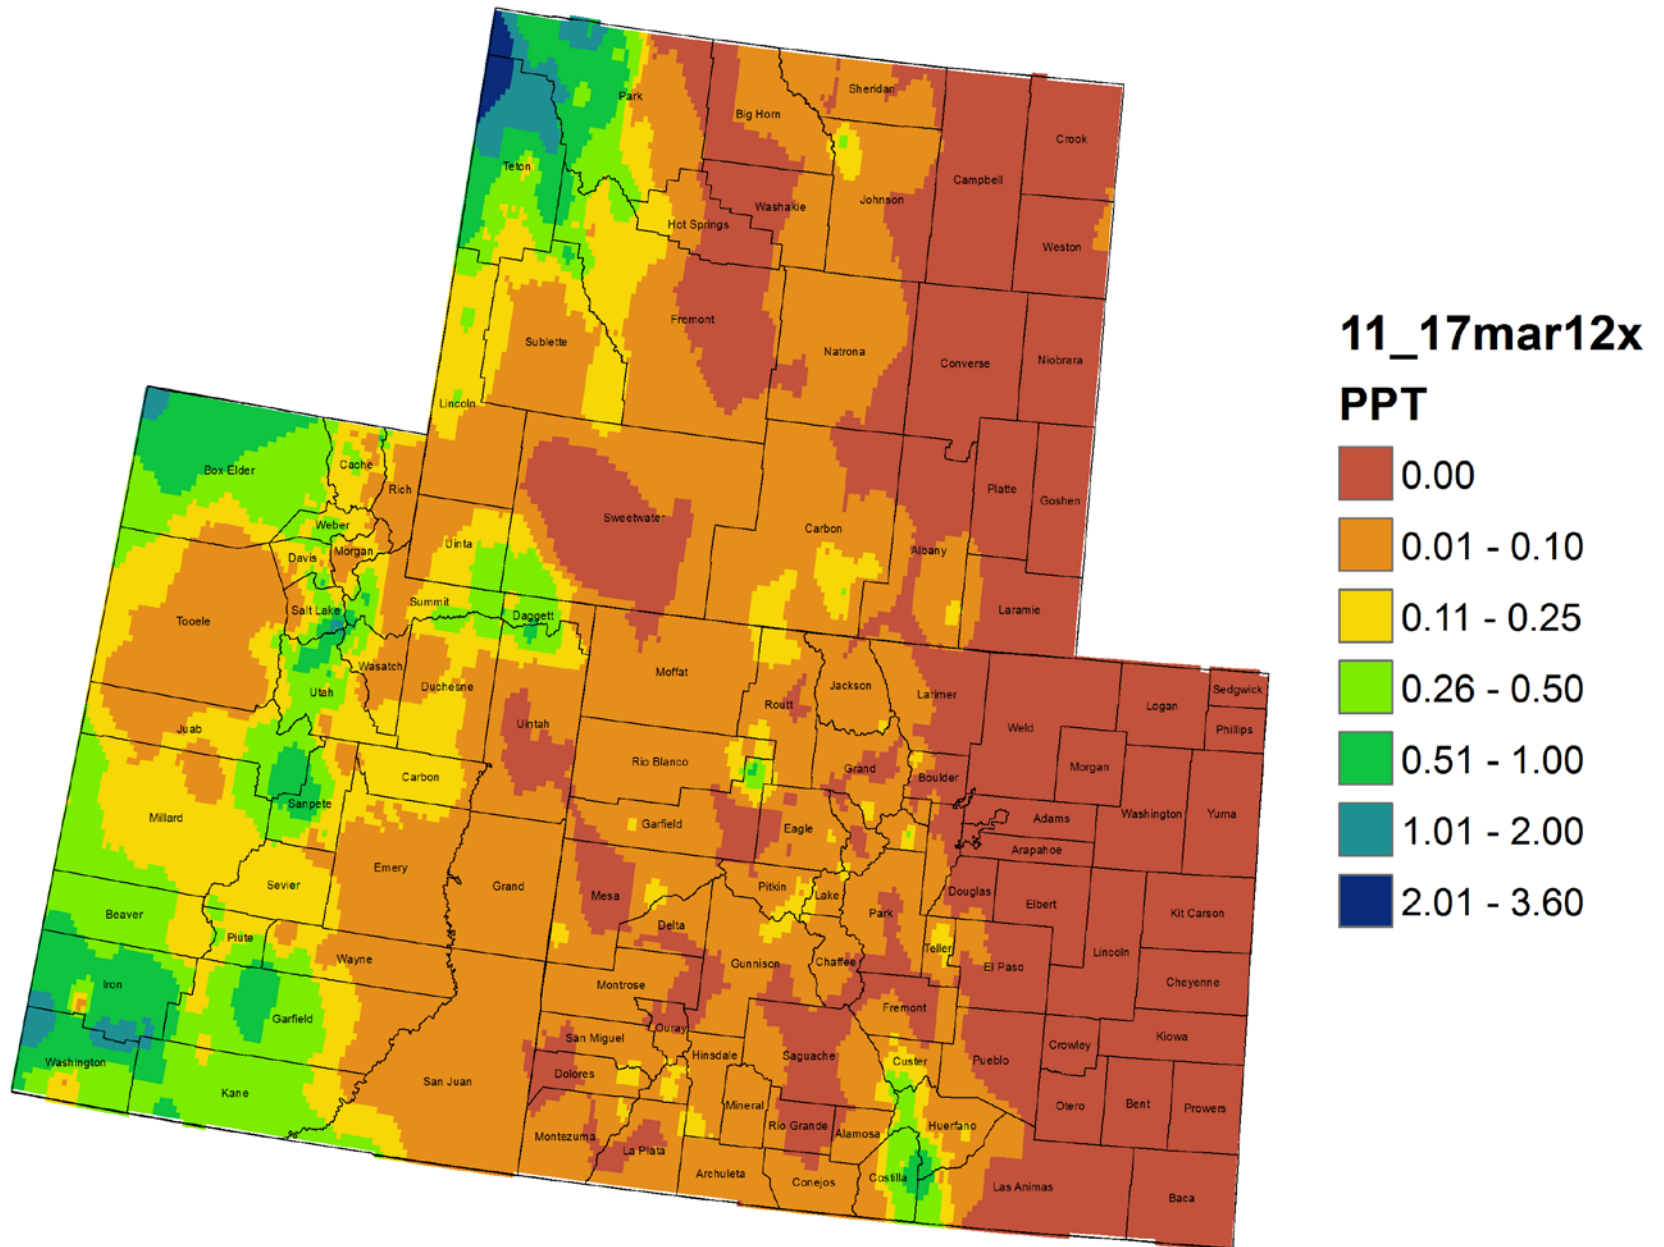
Park
Sheridan
Big Horn
Crook
Teton
Campbell
Washakie
Johnson
Hot Springs
Weston
Fremont
Sublette
Natrona
Converse
Niobrara
Lincoln
Box Elder
Cache
Rich
Platte
Goshen
Sweetwater
Weber
Carbon
Uinta
Albany
Davis
Morgan
Summit
Laramie
Tooele
Salt Lake
Daggett
Wasatch
Moffat
Jackson
Larimer
Sedgwick
Duchesne
Utah
Routt
Weld
Logan
Juab
Uintah
Phillips
Rio Blanco
Grand
Morgan
Carbon
Boulder
Sanpete
Garfield
Eagle
Adams
Washington
Yuma
Millard
Arapahoe
Emery
Grand
Pitkin
Sevier
Mesa
Lake
Douglas
Elbert
Kit Carson
Beaver
Delta
Park
Piute
Teller
Wayne
Gunnison
Chaffee
El Paso
Lincoln
Iron
Montrose
Cheyenne
Garfield
Fremont
Ouray
San Miguel
Kiowa
Crowley
Hinsdale
Saguache
Custer
Pueblo
Washington
Dolores
San Juan
Kane
Mineral
Otero
Bent
Prowers
Rio Grande
Alamosa
Huerfano
Montezuma
La Plata
Archuleta
Conejos
Costilla
Las Animas
Baca

11_17mar12x
PPT
0.00
0.01 - 0.10
0.11 - 0.25
0.26 - 0.50
0.51 - 1.00
1.01 - 2.00
2.01 - 3.60